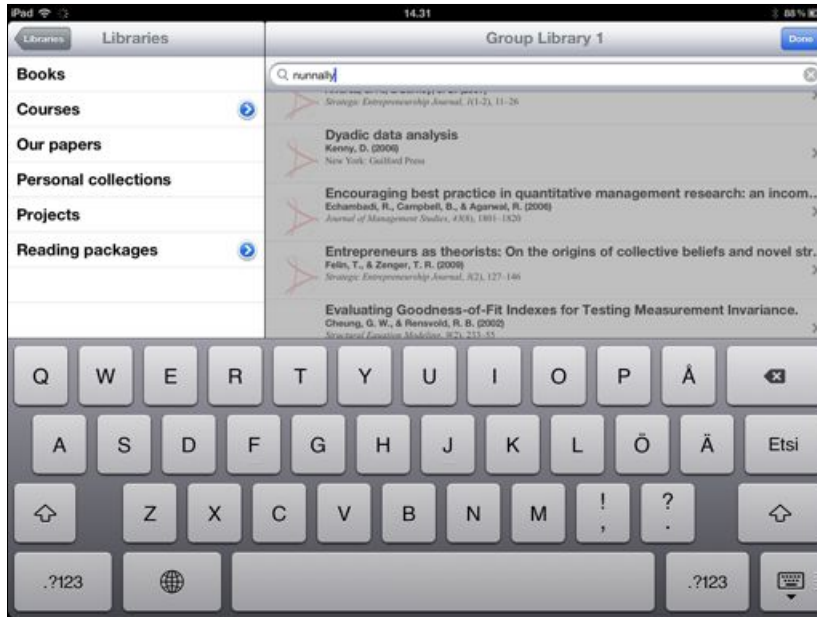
iPad 14.31 88 %

Libraries Libraries

Group Library 1 Done

Books
Courses
Our papers
Personal collections
Projects
Reading packages

nunnally

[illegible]
Strategic Entrepreneurship Journal, 1(1-2), 11-26

Dyadic data analysis
Kenny, D. (2006)
New York: Guilford Press

Encouraging best practice in quantitative management research: an incom...
Echambadi, R., Campbell, B., & Agarwal, R. (2006)
Journal of Management Studies, 43(8), 1801-1820

Entrepreneurs as theorists: On the origins of collective beliefs and novel str...
Felin, T., & Zenger, T. R. (2009)
Strategic Entrepreneurship Journal, 3(2), 127-146

Evaluating Goodness-of-Fit Indexes for Testing Measurement Invariance.
Cheung, G. W., & Rensvold, R. B. (2002)
Structural Equation Modeling, 9(2), 233-55

Q W E R T Y U I O P Å
A S D F G H J K L Ö Ä Etsi
Z X C V B N M ! , ? .
.?123 .?123